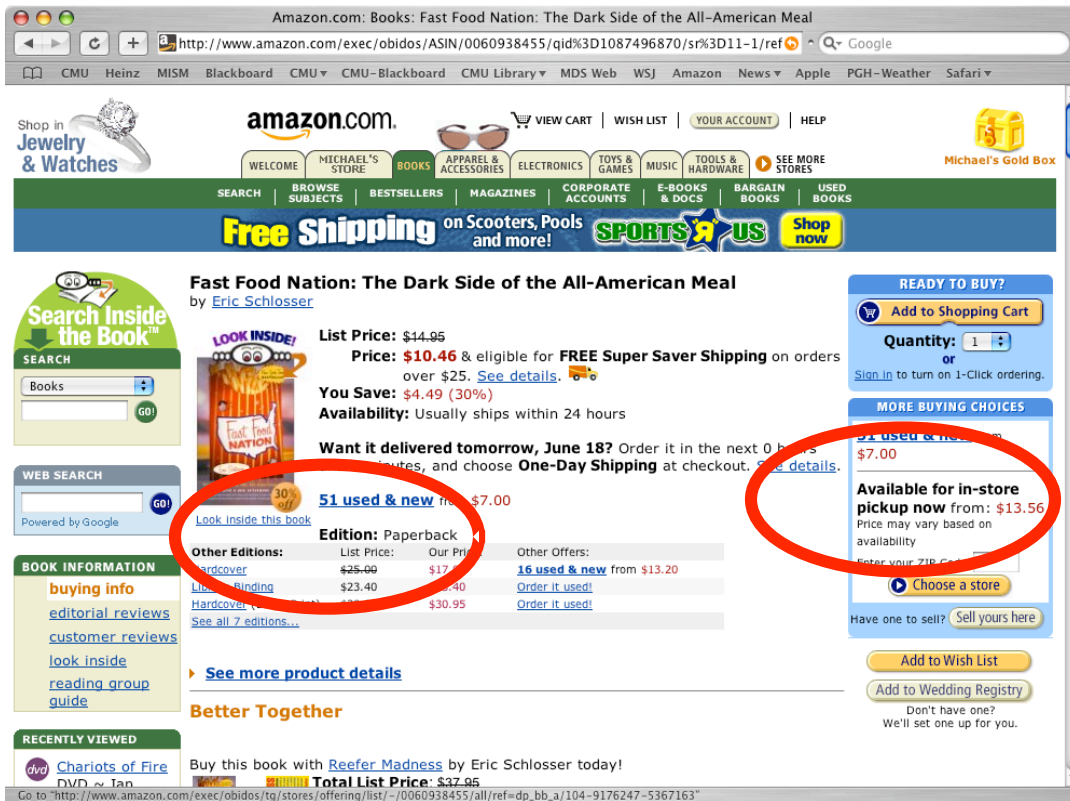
Amazon.com: Books: Fast Food Nation: The Dark Side of the All-American Meal

http://www.amazon.com/exec/obidos/ASIN/0060938455/qid%3D1087496870/sr%3D11-1/ref

Q- Google

CMU Heinz MISM Blackboard CMU▾ CMU-Blackboard CMU Library▾ MDS Web WSJ Amazon News▾ Apple PGH-Weather Safari▾

Shop in Jewelry & Watches

amazon.com.

VIEW CART | WISH LIST | YOUR ACCOUNT | HELP

Michael's Gold Box

WELCOME | MICHAEL'S STORE | BOOKS | APPAREL & ACCESSORIES | ELECTRONICS | TOYS & GAMES | MUSIC | TOOLS & HARDWARE | SEE MORE STORES

SEARCH | BROWSE SUBJECTS | BESTSELLERS | MAGAZINES | CORPORATE ACCOUNTS | E-BOOKS & DOCS | BARGAIN BOOKS | USED BOOKS

Free Shipping on Scooters, Pools and more! SPORTS R US Shop now

Search Inside the Book™

SEARCH

Books

GO!

WEB SEARCH

GO!

Powered by Google

BOOK INFORMATION

buying info

editorial reviews

customer reviews

look inside

reading group guide

RECENTLY VIEWED

Chariots of Fire DVD ~ Ian

Fast Food Nation: The Dark Side of the All-American Meal

by Eric Schlosser

LOOK INSIDE!

Fast Food NATION

30% off

Look inside this book

List Price: $14.95

Price: $10.46 & eligible for FREE Super Saver Shipping on orders over $25. See details.

You Save: $4.49 (30%)

Availability: Usually ships within 24 hours

Want it delivered tomorrow, June 18? Order it in the next 0 h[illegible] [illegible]inutes, and choose One-Day Shipping at checkout. S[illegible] details.

51 used & new fr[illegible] $7.00

Edition: Paperback

| Other Editions: | List Price: | Our Pri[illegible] | Other Offers: |
|---|---|---|---|
| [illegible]ardcover | $25.00 | $17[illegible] | 51 used & new from $13.20 |
| Li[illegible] Binding | $23.40 | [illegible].40 | Order it used! |
| Hardcover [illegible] | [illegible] | $30.95 | Order it used! |
| See all 7 editions... | | | |

See more product details

Better Together

Buy this book with Reefer Madness by Eric Schlosser today!

Total List Price: $37.95

READY TO BUY?

Add to Shopping Cart

Quantity: 1

or

Sign in to turn on 1-Click ordering.

MORE BUYING CHOICES

51 used & ne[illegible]

$7.00

Available for in-store pickup now from: $13.56

Price may vary based on availability

Enter your ZIP Co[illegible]

Choose a store

Have one to sell? Sell yours here

Add to Wish List

Add to Wedding Registry

Don't have one? We'll set one up for you.

Go to "http://www.amazon.com/exec/obidos/tg/stores/offering/list/-/0060938455/all/ref=dp_bb_a/104-9176247-5367163"